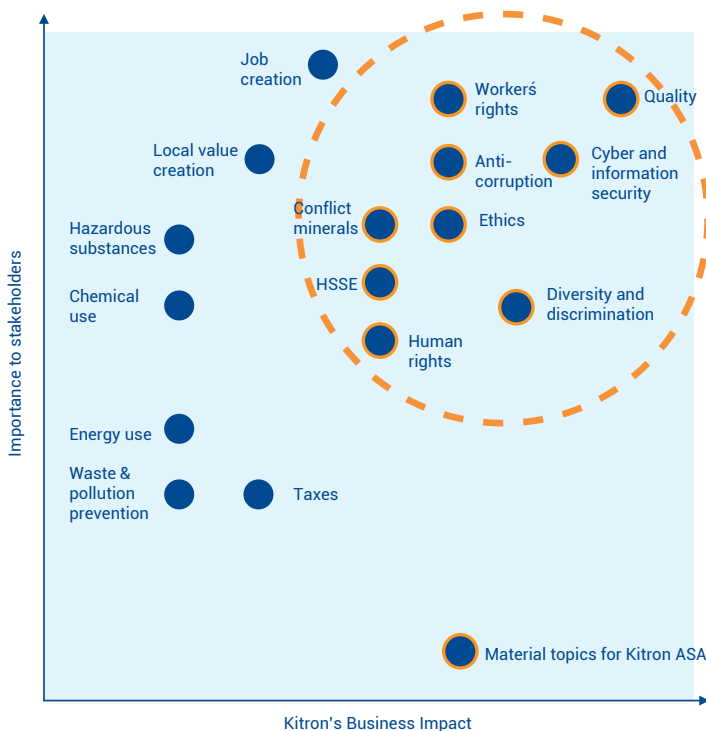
Job creation

Workerś rights

Quality

Local value creation

Anti-corruption

Cyber and information security

Hazardous substances

Conflict minerals

Ethics

HSSE

Chemical use

Diversity and discrimination

Human rights

Energy use

Waste & pollution prevention

Taxes

Material topics for Kitron ASA

Importance to stakeholders

Kitron's Business Impact